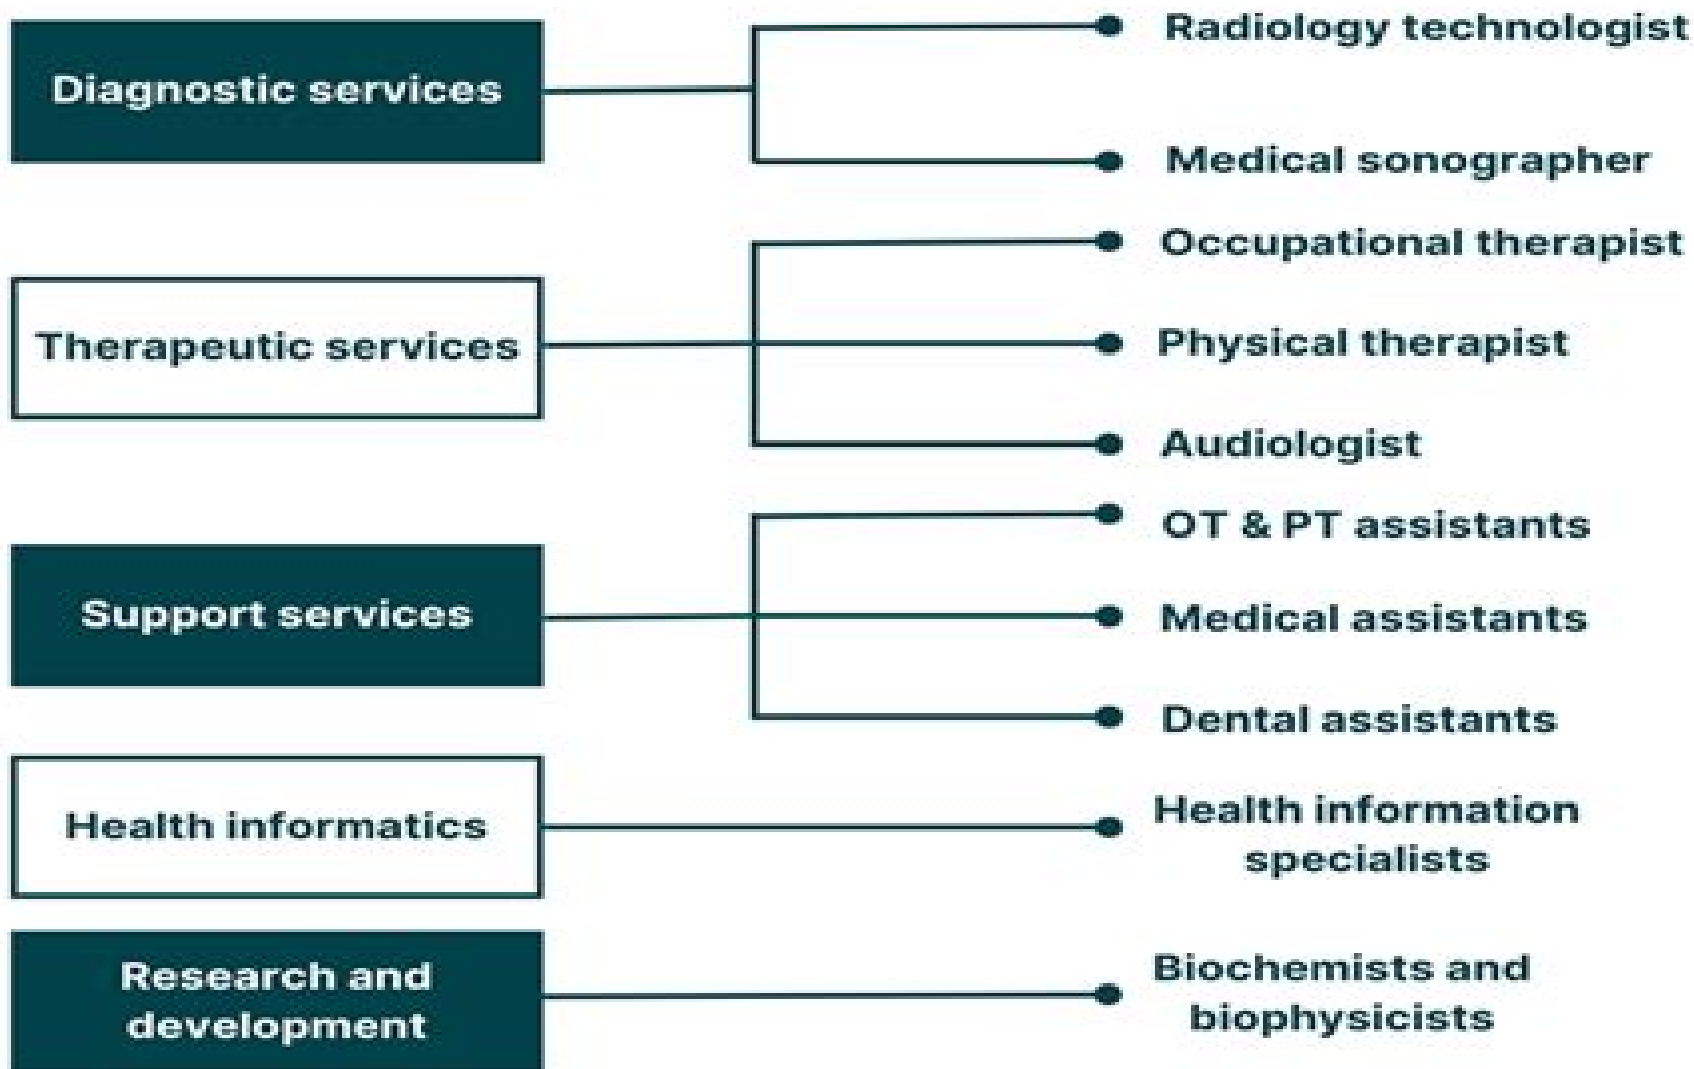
Diagnostic services

Radiology technologist

Medical sonographer

Therapeutic services

Occupational therapist

Physical therapist

Audiologist

Support services

OT & PT assistants

Medical assistants

Dental assistants

Health informatics

Health information specialists

Research and development

Biochemists and biophysicists